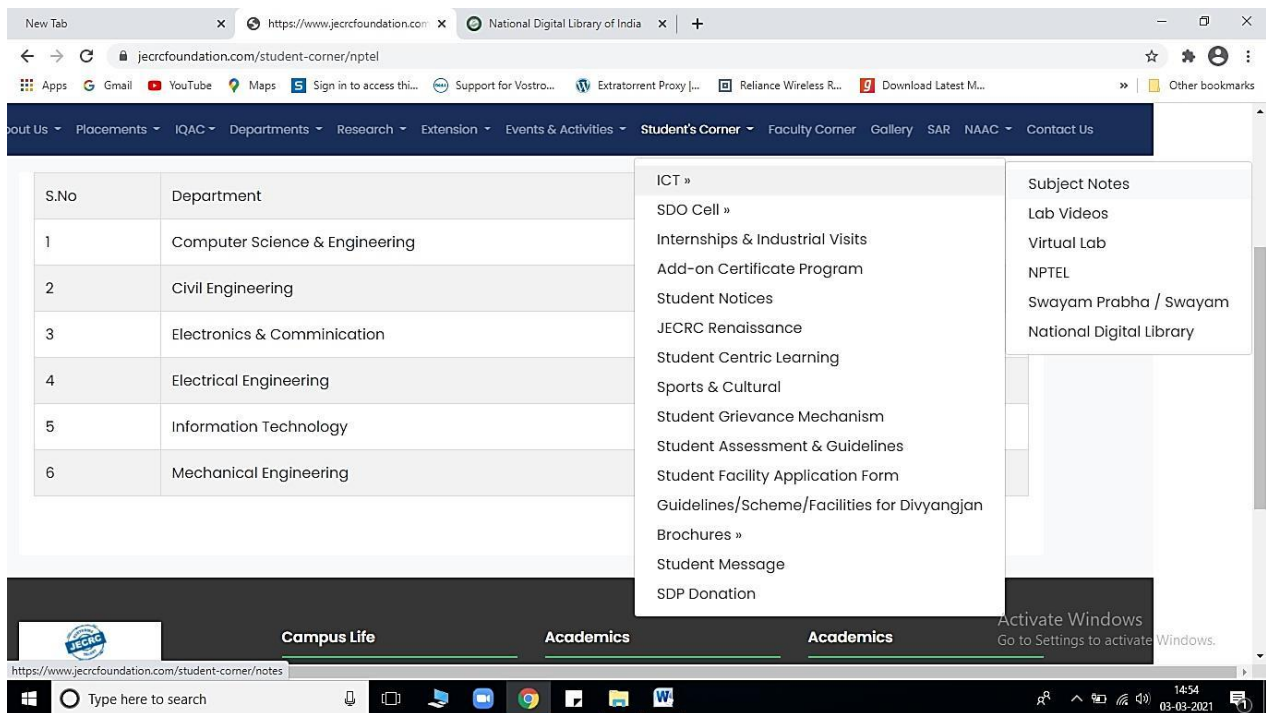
New Tab × https://www.jecrcfoundation.com × National Digital Library of India × +

jecrcfoundation.com/student-corner/nptel

Apps Gmail YouTube Maps Sign in to access thi... Support for Vostro... Extratorrent Proxy |... Reliance Wireless R... Download Latest M... » Other bookmarks

out Us ▾ Placements ▾ IQAC ▾ Departments ▾ Research ▾ Extension ▾ Events & Activities ▾ Student's Corner ▾ Faculty Corner Gallery SAR NAAC ▾ Contact Us

| S.No | Department |
|---|---|
| 1 | Computer Science & Engineering |
| 2 | Civil Engineering |
| 3 | Electronics & Comminication |
| 4 | Electrical Engineering |
| 5 | Information Technology |
| 6 | Mechanical Engineering |

ICT »
SDO Cell »
Internships & Industrial Visits
Add-on Certificate Program
Student Notices
JECRC Renaissance
Student Centric Learning
Sports & Cultural
Student Grievance Mechanism
Student Assessment & Guidelines
Student Facility Application Form
Guidelines/Scheme/Facilities for Divyangjan
Brochures »
Student Message
SDP Donation

Subject Notes
Lab Videos
Virtual Lab
NPTEL
Swayam Prabha / Swayam
National Digital Library

JECRC

Campus Life Academics Academics

Activate Windows
Go to Settings to activate Windows.

https://www.jecrcfoundation.com/student-corner/notes

Type here to search

14:54
03-03-2021